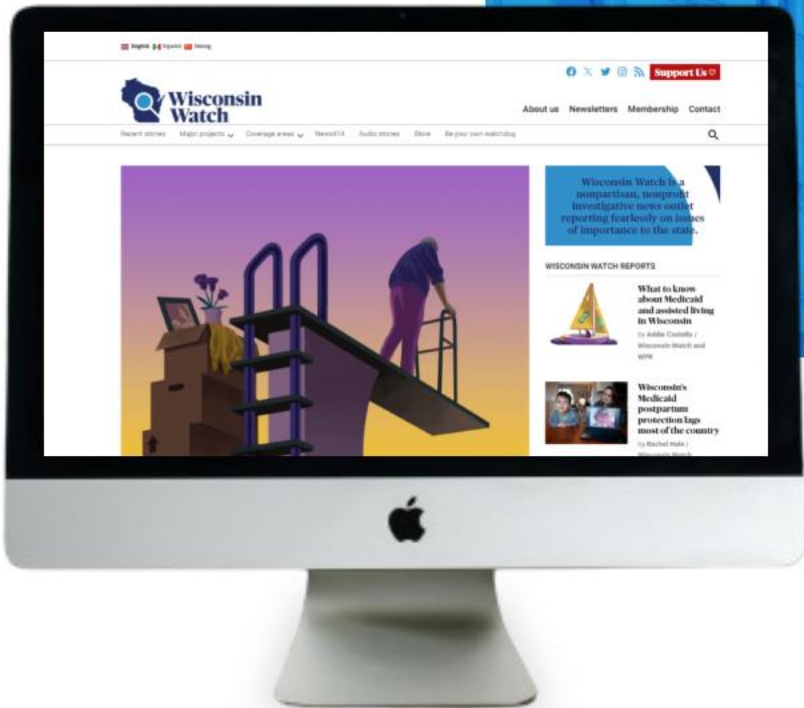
English Español Hmong

Support Us

Wisconsin Watch

About us Newsletters Membership Contact

Recent stories Major projects Coverage areas News414 Audio stories Store Be your own watchdog

Wisconsin Watch is a nonpartisan, nonprofit investigative news outlet reporting fearlessly on issues of importance to the state.

WISCONSIN WATCH REPORTS

What to know about Medicaid and assisted living in Wisconsin

by Addie Costello / Wisconsin Watch and WPR

Wisconsin's Medicaid postpartum protection lags most of the country

by Rachel Hale / Wisconsin Watch